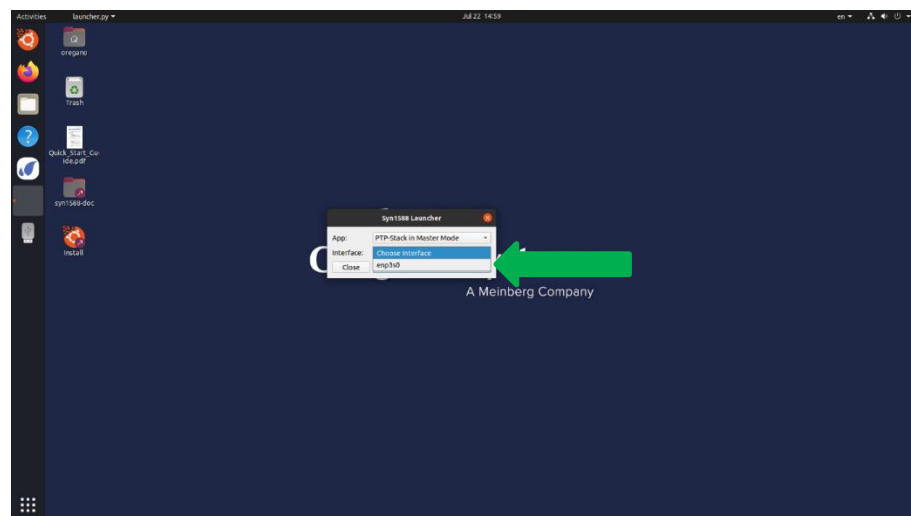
Activities launcher.py ▾

Jul 22 14:59

en ▾

oregano

Trash

Quick_Start_Guide.pdf

syn1588-doc

Install

Syn1588 Launcher

App: PTP-Stack in Master Mode

Interface: Choose interface

enp3s0

Close

A Meinberg Company